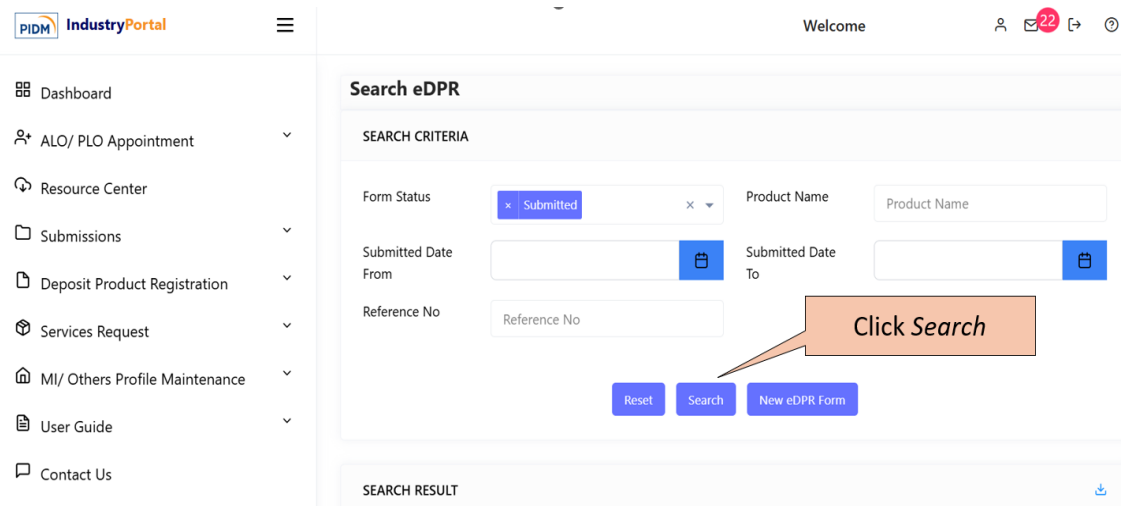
PIDM IndustryPortal

Welcome

22

Dashboard

ALO/ PLO Appointment

Resource Center

Submissions

Deposit Product Registration

Services Request

MI/ Others Profile Maintenance

User Guide

Contact Us

Search eDPR

SEARCH CRITERIA

Form Status × Submitted ×

Product Name Product Name

Submitted Date From

Submitted Date To

Reference No Reference No

Click *Search*

Reset Search New eDPR Form

SEARCH RESULT